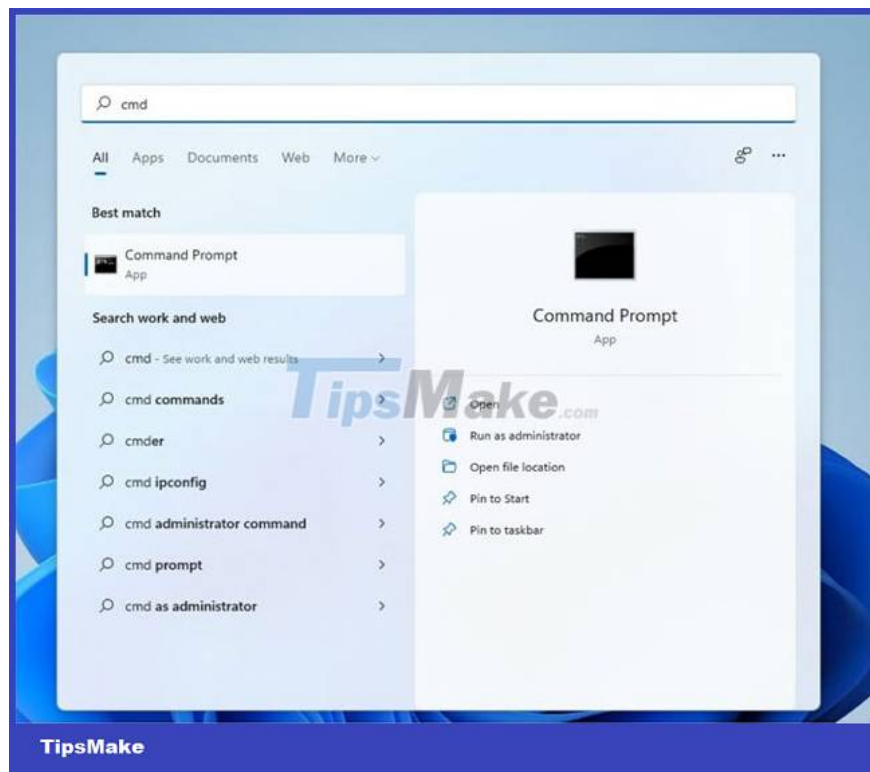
cmd

All Apps Documents Web More

Best match

Command Prompt
App

Search work and web

cmd - See work and web results

cmd commands

cmder

cmd ipconfig

cmd administrator command

cmd prompt

cmd as administrator

Command Prompt
App

Open

Run as administrator

Open file location

Pin to Start

Pin to taskbar

TipsMake.com

TipsMake